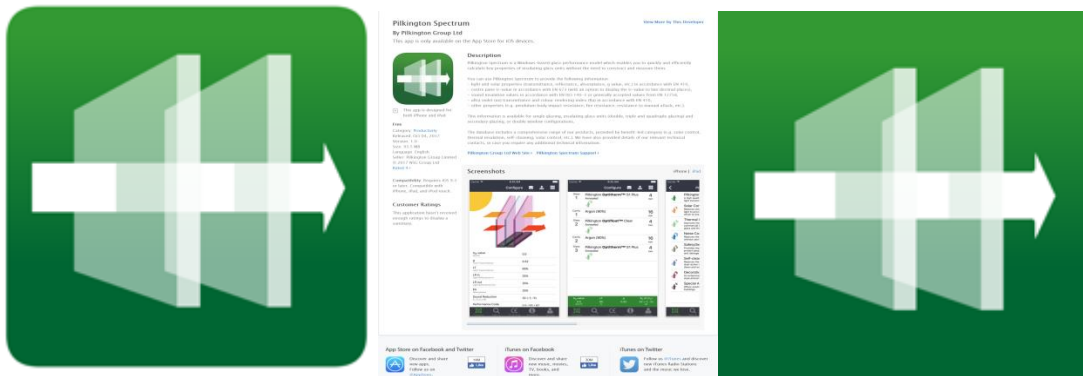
Pilkington Spectrum
By Pilkington Group Ltd
This app is only available on the App Store for iOS devices.

View More By This Developer

Description

This app is designed for both iPhone and iPad

Free
Category: Productivity
Released: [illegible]
Version: 1.0
Size: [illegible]
Language: English
Seller: Pilkington Group Limited
© 2017 NSG Group Ltd
Rated 4+

Compatibility: Requires iOS 8.0 or later. Compatible with iPhone, iPad, and iPod touch.

Customer Ratings
This application hasn't received enough ratings to display a summary.

Pilkington Group Ltd Web Site › Pilkington Spectrum Support ›

Screenshots
iPhone | iPad

Pilkington OptiWhite™ Pilkington Optitherm™ Argon (90%)

App Store on Facebook and Twitter
iTunes on Facebook
iTunes on Twitter
Like
Like